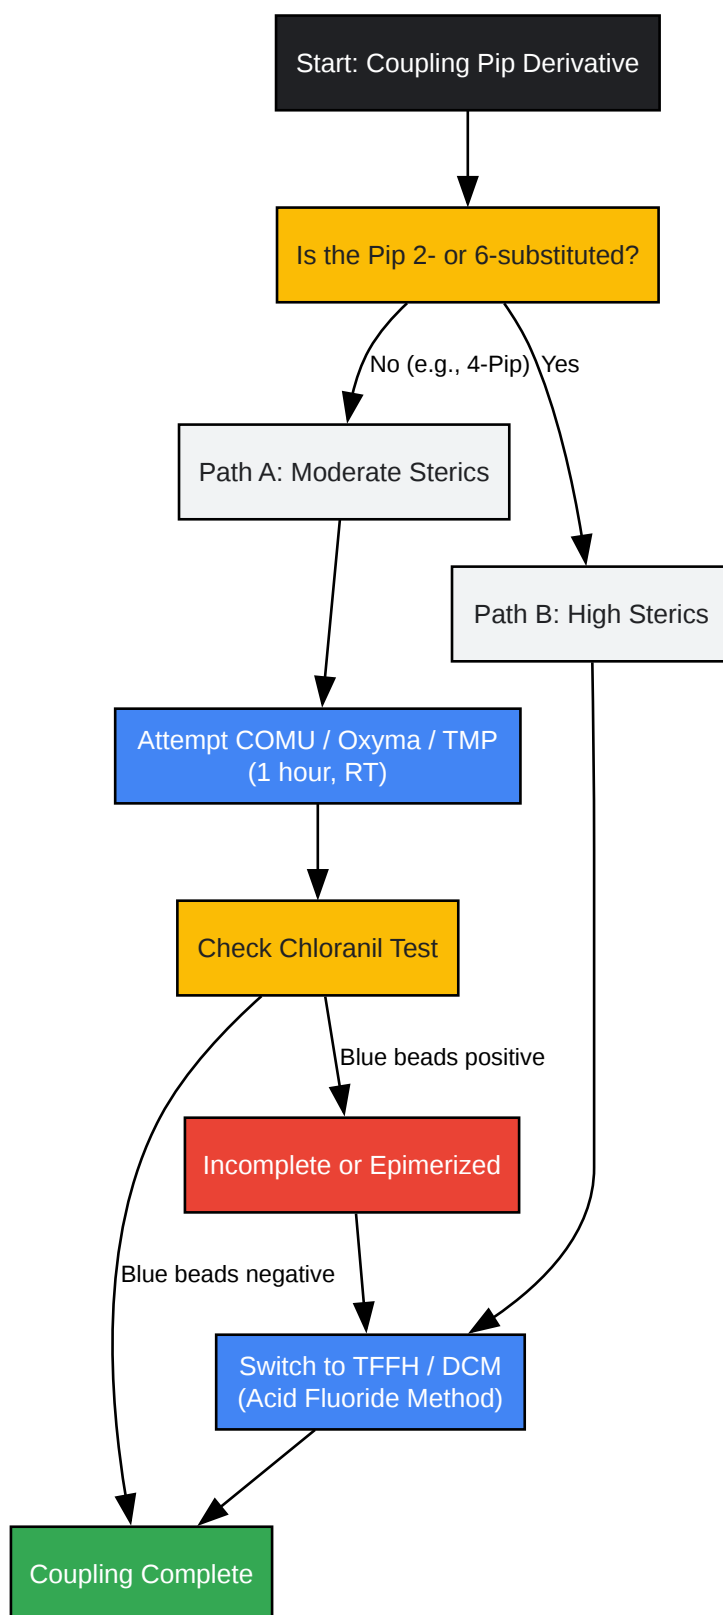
Start: Coupling Pip Derivative

Is the Pip 2- or 6-substituted?

No (e.g., 4-Pip)

Yes

Path A: Moderate Sterics

Path B: High Sterics

Attempt COMU / Oxyma / TMP
(1 hour, RT)

Check Chloranil Test

Blue beads positive

Incomplete or Epimerized

Blue beads negative

Switch to TFFH / DCM
(Acid Fluoride Method)

Coupling Complete